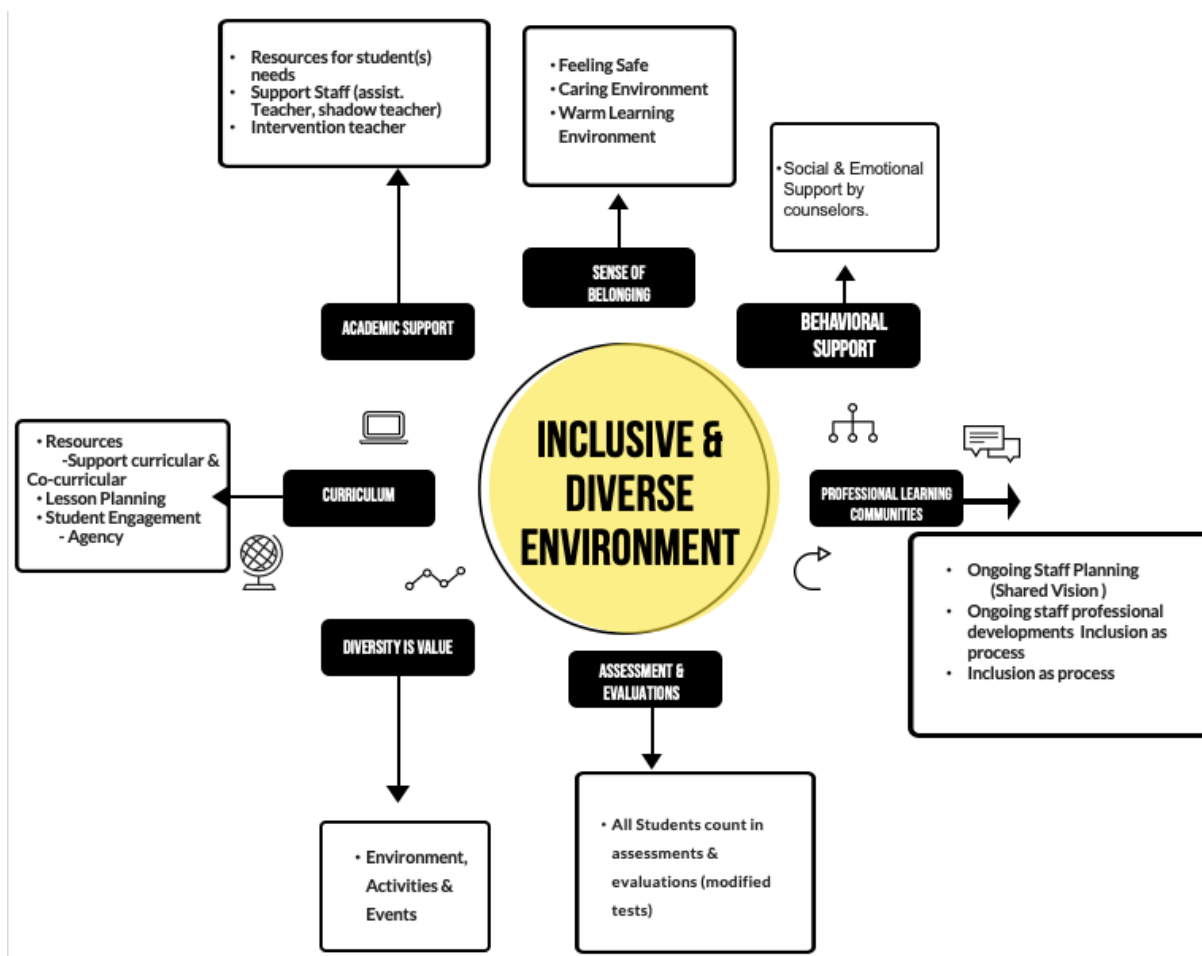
- Resources for student(s) needs
- Support Staff (assist. Teacher, shadow teacher)
- Intervention teacher

- Feeling Safe
- Caring Environment
- Warm Learning Environment

- Social & Emotional Support by counselors.

SENSE OF BELONGING

ACADEMIC SUPPORT

BEHAVIORAL SUPPORT

INCLUSIVE & DIVERSE ENVIRONMENT

- Resources
  -Support curricular & Co-curricular
- Lesson Planning
- Student Engagement
  - Agency

CURRICULUM

PROFESSIONAL LEARNING COMMUNITIES

- Ongoing Staff Planning (Shared Vision )
- Ongoing staff professional developments Inclusion as process
- Inclusion as process

DIVERSITY IS VALUE

ASSESSMENT & EVALUATIONS

- Environment, Activities & Events

- All Students count in assessments & evaluations (modified tests)